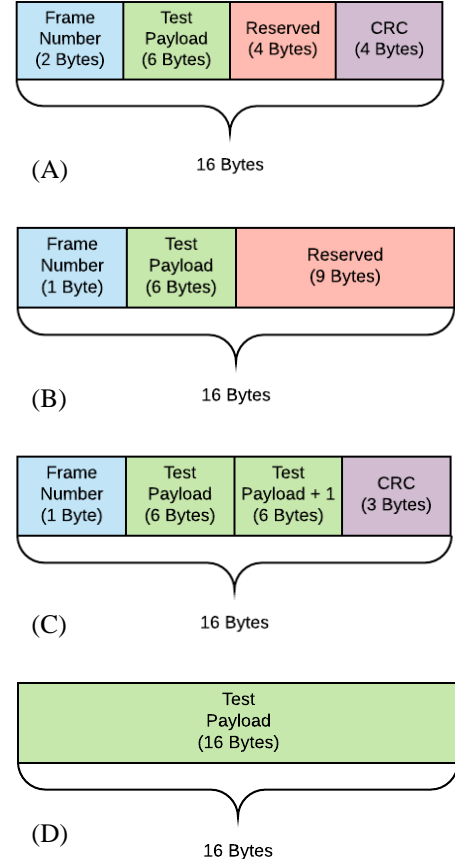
| Frame Number (2 Bytes) | Test Payload (6 Bytes) | Reserved (4 Bytes) | CRC (4 Bytes) |
|---|---|---|---|

(A)

16 Bytes

| Frame Number (1 Byte) | Test Payload (6 Bytes) | Reserved (9 Bytes) |
|---|---|---|

(B)

16 Bytes

| Frame Number (1 Byte) | Test Payload (6 Bytes) | Test Payload + 1 (6 Bytes) | CRC (3 Bytes) |
|---|---|---|---|

(C)

16 Bytes

| Test Payload (16 Bytes) |
|---|

(D)

16 Bytes